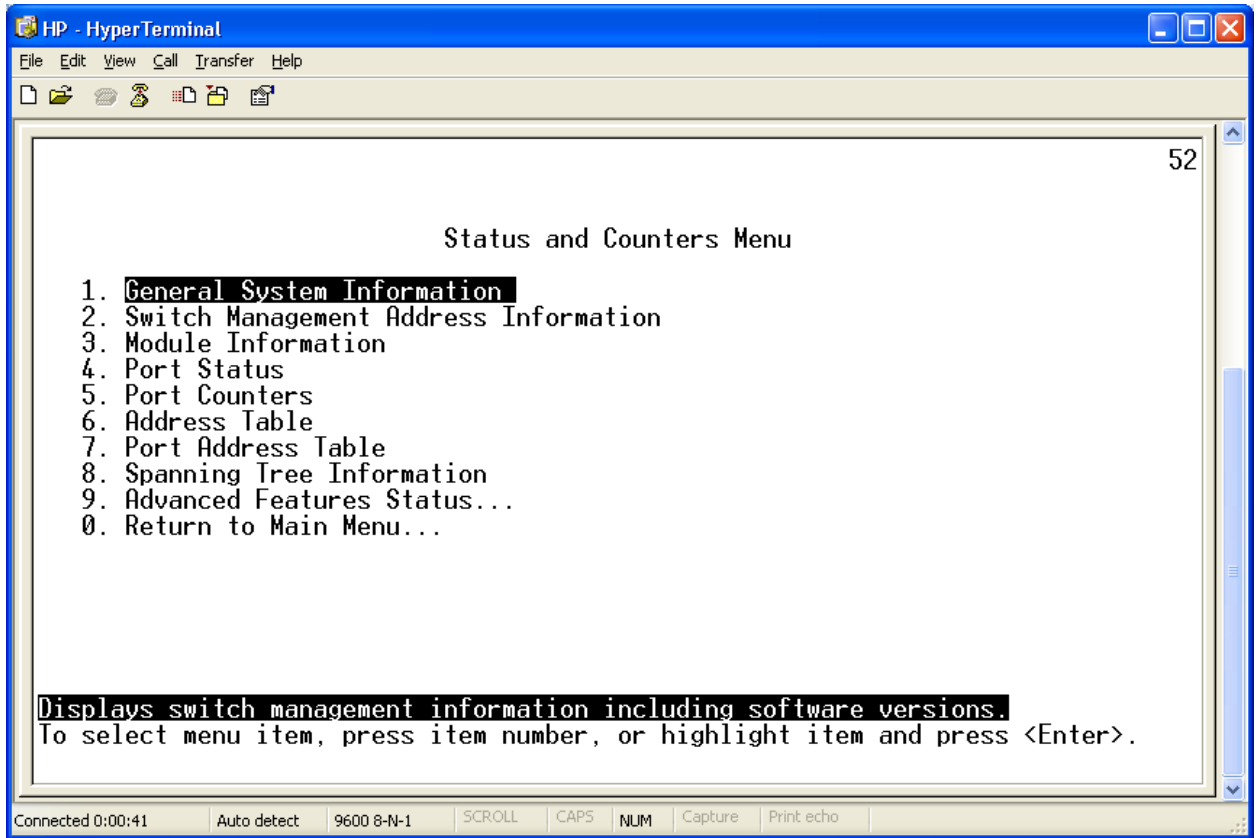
HP - HyperTerminal

File Edit View Call Transfer Help

52

Status and Counters Menu

1. General System Information
2. Switch Management Address Information
3. Module Information
4. Port Status
5. Port Counters
6. Address Table
7. Port Address Table
8. Spanning Tree Information
9. Advanced Features Status...
0. Return to Main Menu...

Displays switch management information including software versions.
To select menu item, press item number, or highlight item and press <Enter>.

Connected 0:00:41 | Auto detect | 9600 8-N-1 | SCROLL | CAPS | NUM | Capture | Print echo